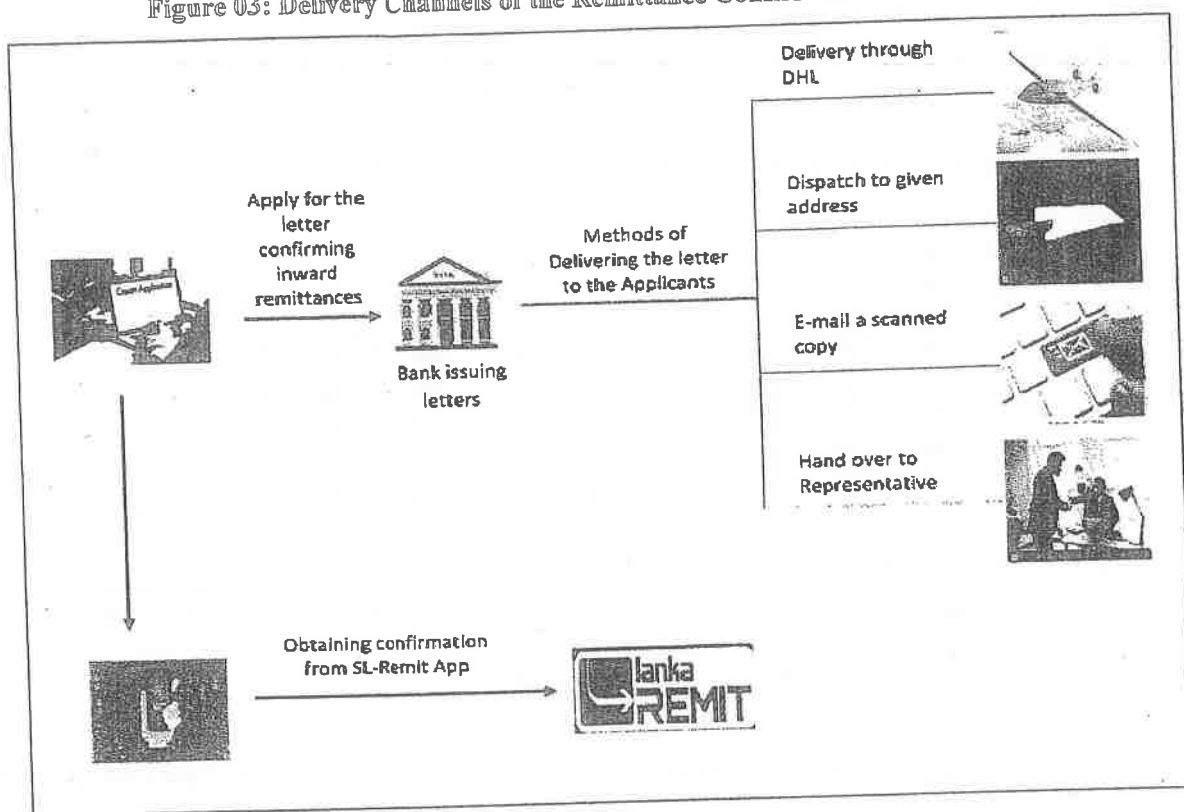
Figure 03: Delivery Channels of the Remittances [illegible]

Apply for the letter confirming inward remittances

Bank issuing letters

Methods of Delivering the letter to the Applicants

Delivery through DHL

Dispatch to given address

E-mail a scanned copy

Hand over to Representative

Obtaining confirmation from SL-Remit App

lanka REMIT